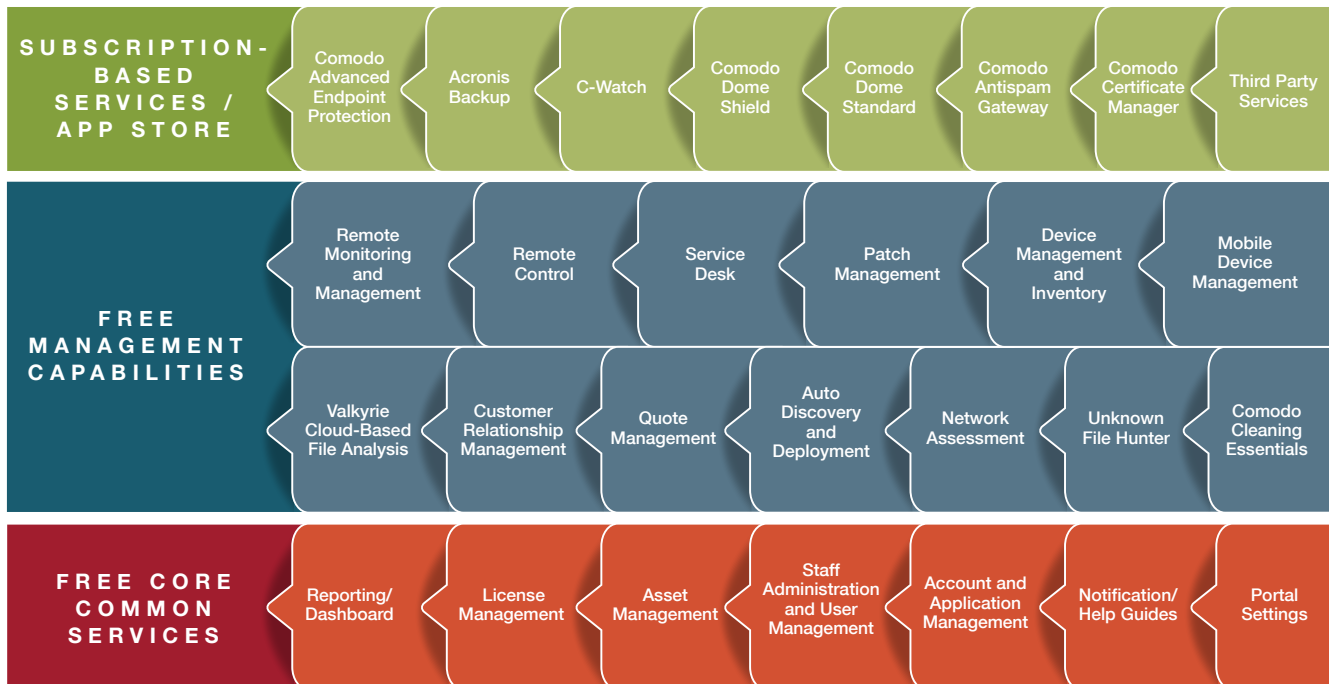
SUBSCRIPTION-BASED SERVICES / APP STORE

Comodo Advanced Endpoint Protection

Acronis Backup

C-Watch

Comodo Dome Shield

Comodo Dome Standard

Comodo Antispam Gateway

Comodo Certificate Manager

Third Party Services

FREE MANAGEMENT CAPABILITIES

Remote Monitoring and Management

Remote Control

Service Desk

Patch Management

Device Management and Inventory

Mobile Device Management

Valkyrie Cloud-Based File Analysis

Customer Relationship Management

Quote Management

Auto Discovery and Deployment

Network Assessment

Unknown File Hunter

Comodo Cleaning Essentials

FREE CORE COMMON SERVICES

Reporting/ Dashboard

License Management

Asset Management

Staff Administration and User Management

Account and Application Management

Notification/ Help Guides

Portal Settings